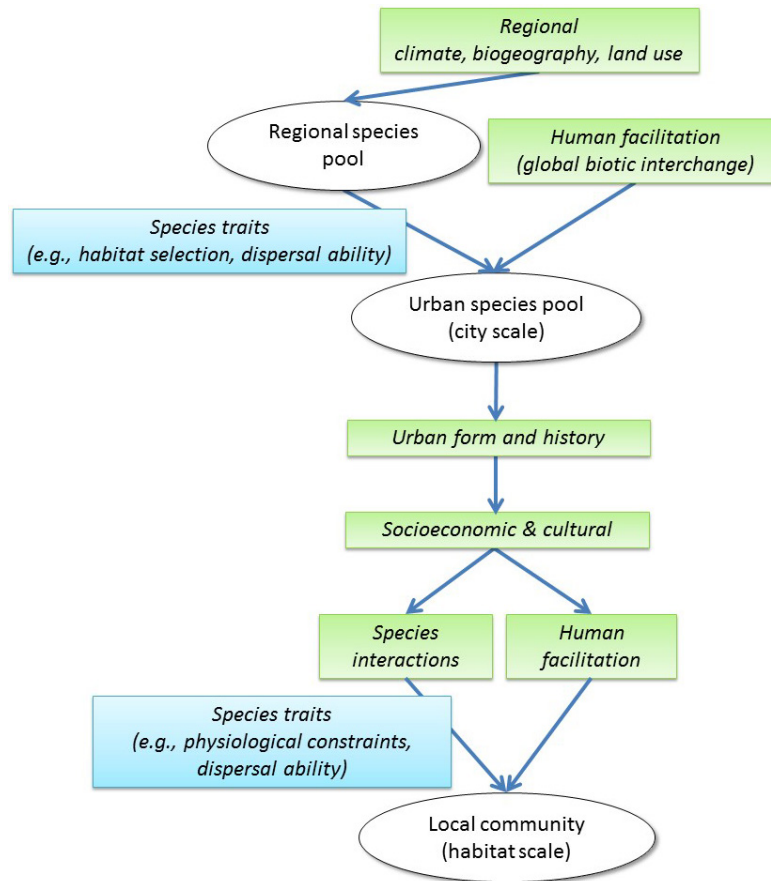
Regional
climate, biogeography, land use

Regional species pool

Human facilitation
(global biotic interchange)

Species traits
(e.g., habitat selection, dispersal ability)

Urban species pool
(city scale)

Urban form and history

Socioeconomic & cultural

Species interactions

Human facilitation

Species traits
(e.g., physiological constraints, dispersal ability)

Local community
(habitat scale)